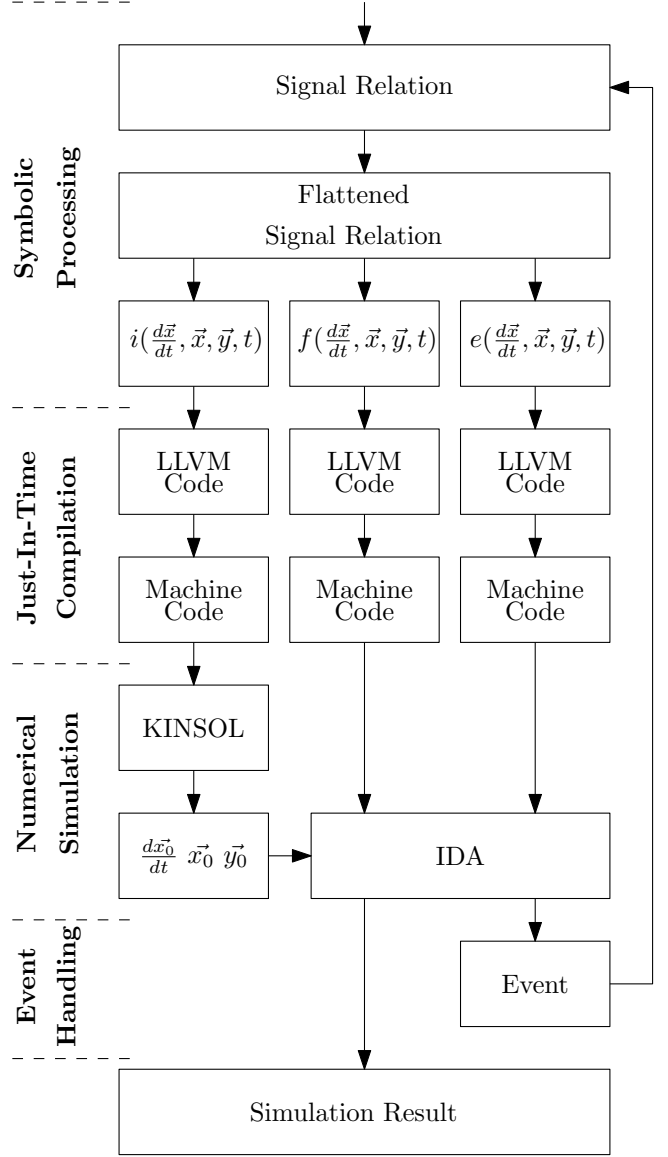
Symbolic Processing

Signal Relation

Flattened Signal Relation

$i(\frac{d\vec{x}}{dt}, \vec{x}, \vec{y}, t)$

$f(\frac{d\vec{x}}{dt}, \vec{x}, \vec{y}, t)$

$e(\frac{d\vec{x}}{dt}, \vec{x}, \vec{y}, t)$

Just-In-Time Compilation

LLVM Code

LLVM Code

LLVM Code

Machine Code

Machine Code

Machine Code

Numerical Simulation

KINSOL

$\frac{d\vec{x_0}}{dt}$ $\vec{x_0}$ $\vec{y_0}$

IDA

Event Handling

Event

Simulation Result